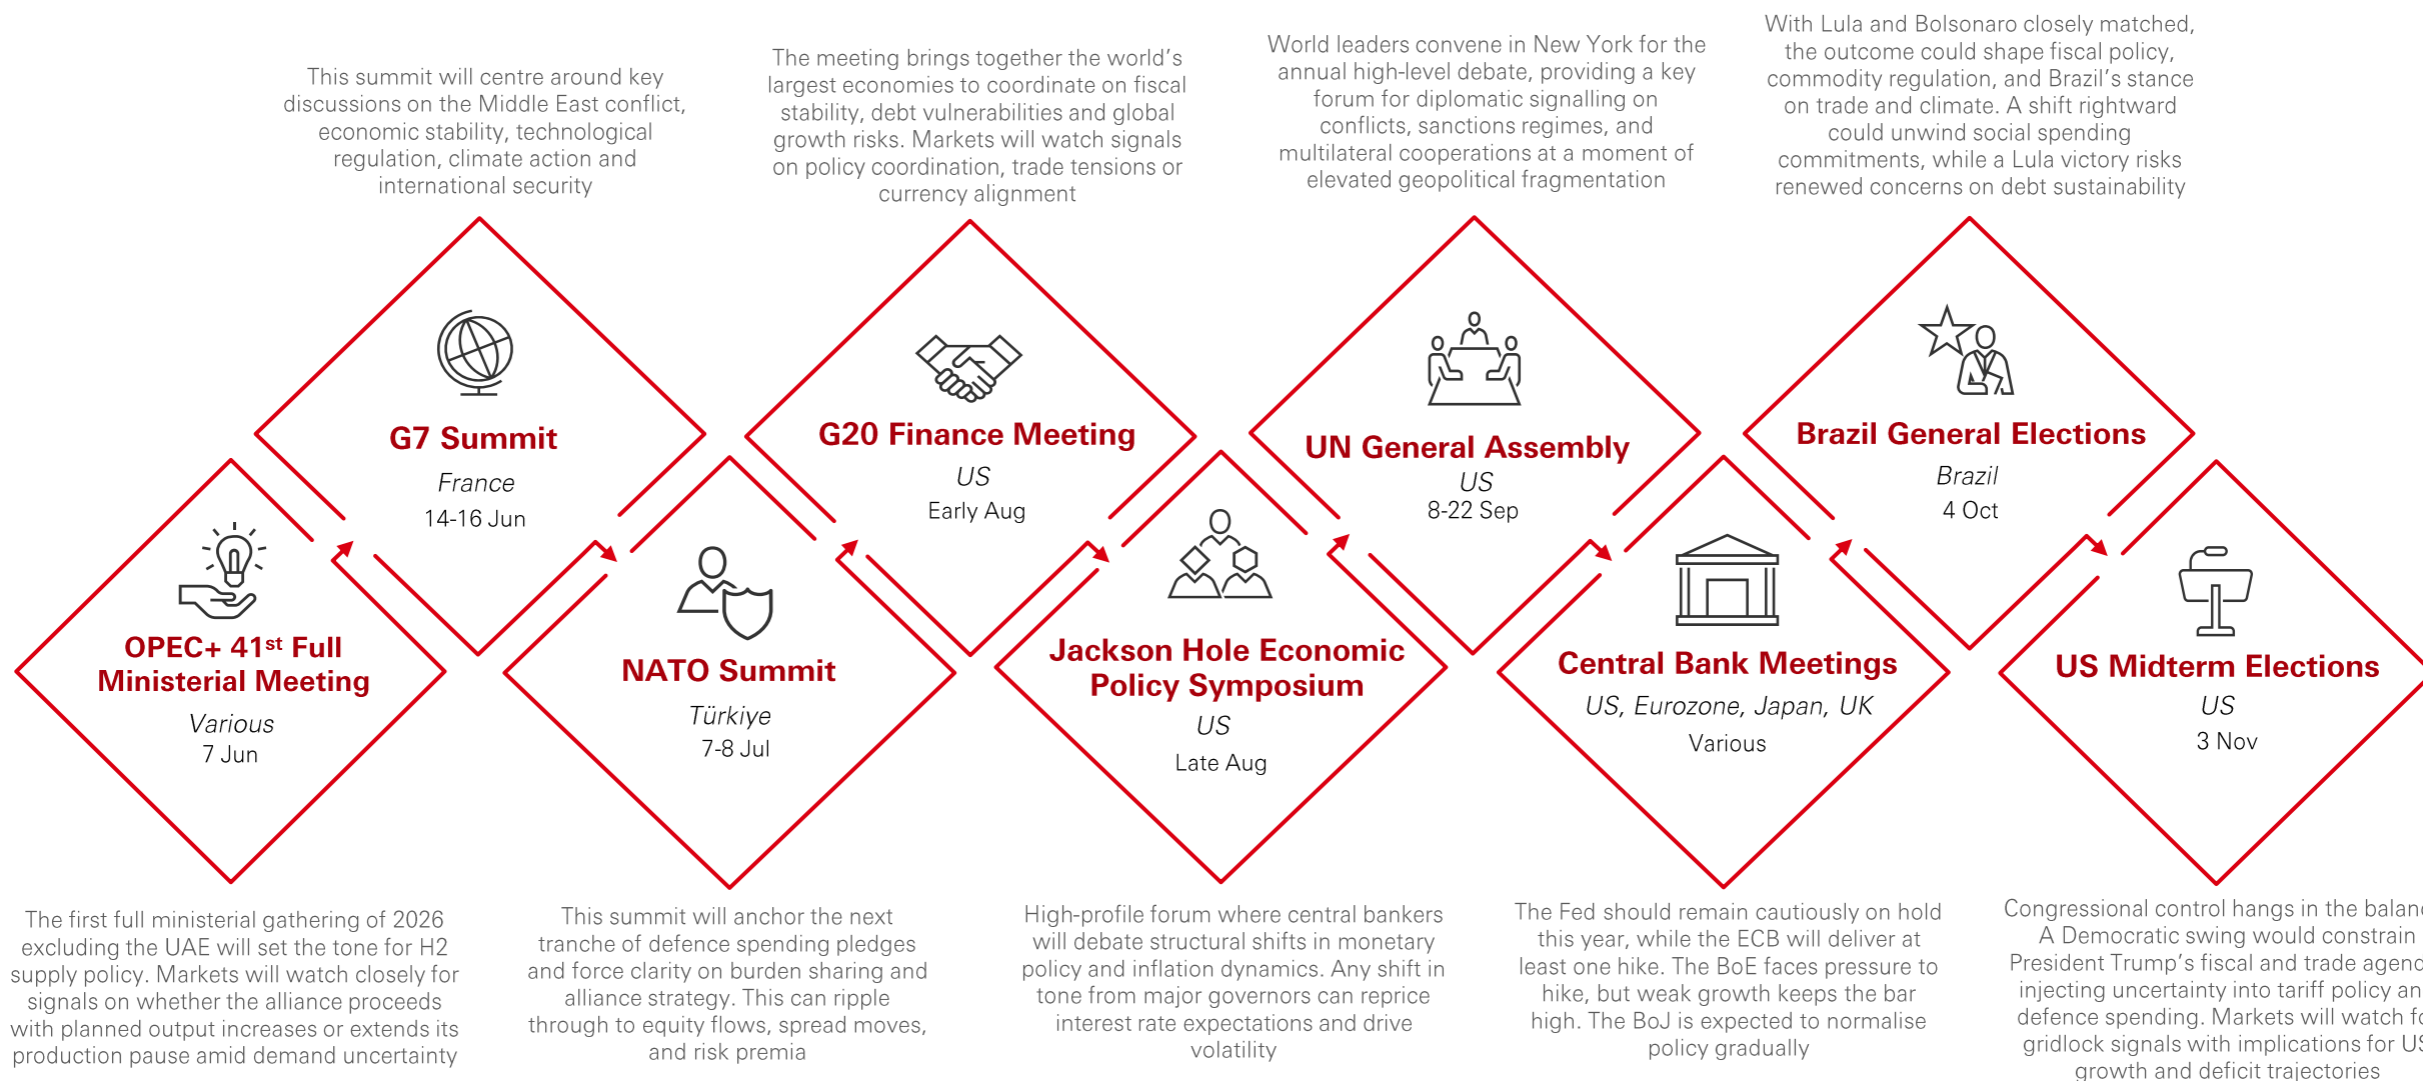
This summit will centre around key discussions on the Middle East conflict, economic stability, technological regulation, climate action and international security

The meeting brings together the world's largest economies to coordinate on fiscal stability, debt vulnerabilities and global growth risks. Markets will watch signals on policy coordination, trade tensions or currency alignment

World leaders convene in New York for the annual high-level debate, providing a key forum for diplomatic signalling on conflicts, sanctions regimes, and multilateral cooperations at a moment of elevated geopolitical fragmentation

With Lula and Bolsonaro closely matched, the outcome could shape fiscal policy, commodity regulation, and Brazil's stance on trade and climate. A shift rightward could unwind social spending commitments, while a Lula victory risks renewed concerns on debt sustainability

G7 Summit
France
14-16 Jun

G20 Finance Meeting
US
Early Aug

UN General Assembly
US
8-22 Sep

Brazil General Elections
Brazil
4 Oct

OPEC+ 41st Full Ministerial Meeting
Various
7 Jun

NATO Summit
Türkiye
7-8 Jul

Jackson Hole Economic Policy Symposium
US
Late Aug

Central Bank Meetings
US, Eurozone, Japan, UK
Various

US Midterm Elections
US
3 Nov

The first full ministerial gathering of 2026 excluding the UAE will set the tone for H2 supply policy. Markets will watch closely for signals on whether the alliance proceeds with planned output increases or extends its production pause amid demand uncertainty

This summit will anchor the next tranche of defence spending pledges and force clarity on burden sharing and alliance strategy. This can ripple through to equity flows, spread moves, and risk premia

High-profile forum where central bankers will debate structural shifts in monetary policy and inflation dynamics. Any shift in tone from major governors can reprice interest rate expectations and drive volatility

The Fed should remain cautiously on hold this year, while the ECB will deliver at least one hike. The BoE faces pressure to hike, but weak growth keeps the bar high. The BoJ is expected to normalise policy gradually

Congressional control hangs in the balan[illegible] A Democratic swing would constrain President Trump's fiscal and trade agen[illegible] injecting uncertainty into tariff policy an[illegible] defence spending. Markets will watch f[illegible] gridlock signals with implications for U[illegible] growth and deficit trajectories